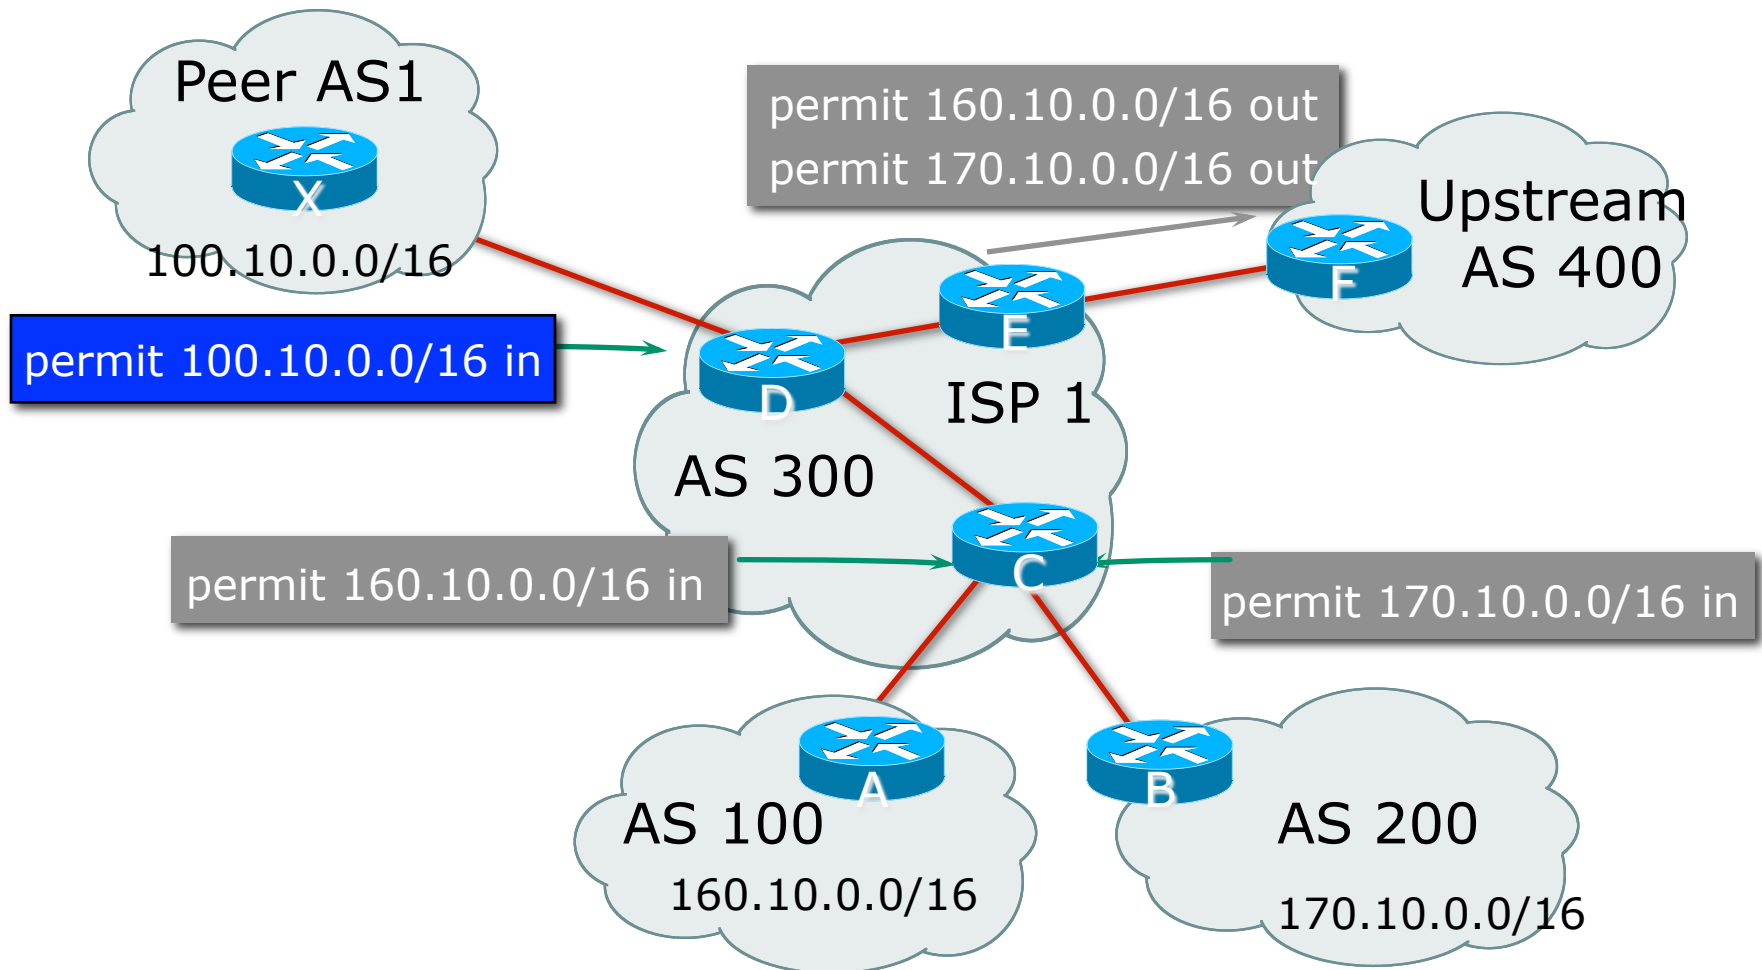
Peer AS1

X

100.10.0.0/16

permit 160.10.0.0/16 out
permit 170.10.0.0/16 out

Upstream
AS 400

F

E

permit 100.10.0.0/16 in

D

ISP 1

AS 300

C

permit 160.10.0.0/16 in

permit 170.10.0.0/16 in

A

AS 100

160.10.0.0/16

B

AS 200

170.10.0.0/16